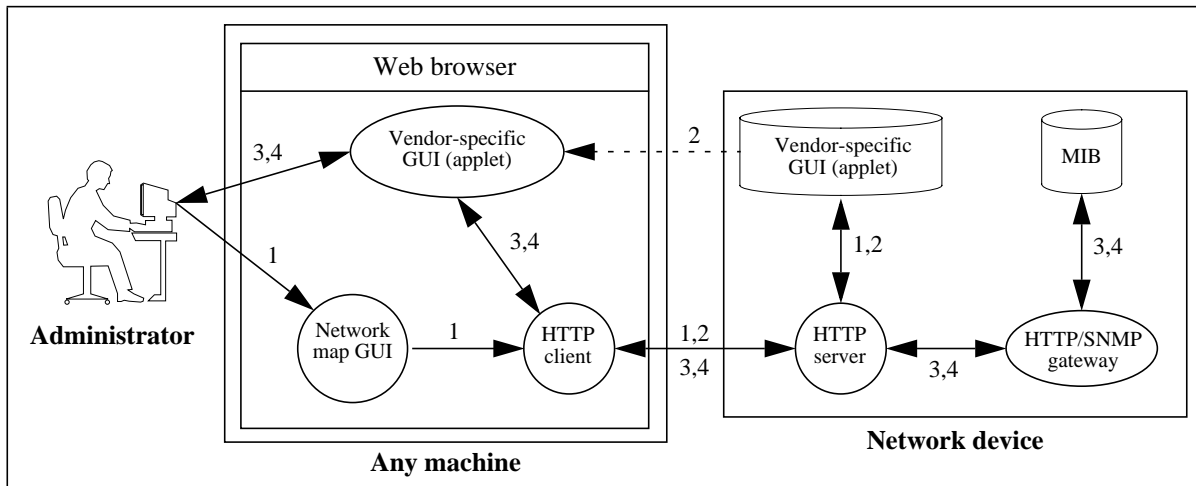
Web browser

3,4

Vendor-specific GUI (applet)

2

Vendor-specific GUI (applet)

MIB

1

3,4

1,2

3,4

Administrator

Network map GUI

1

HTTP client

1,2

3,4

HTTP server

3,4

HTTP/SNMP gateway

Any machine

Network device